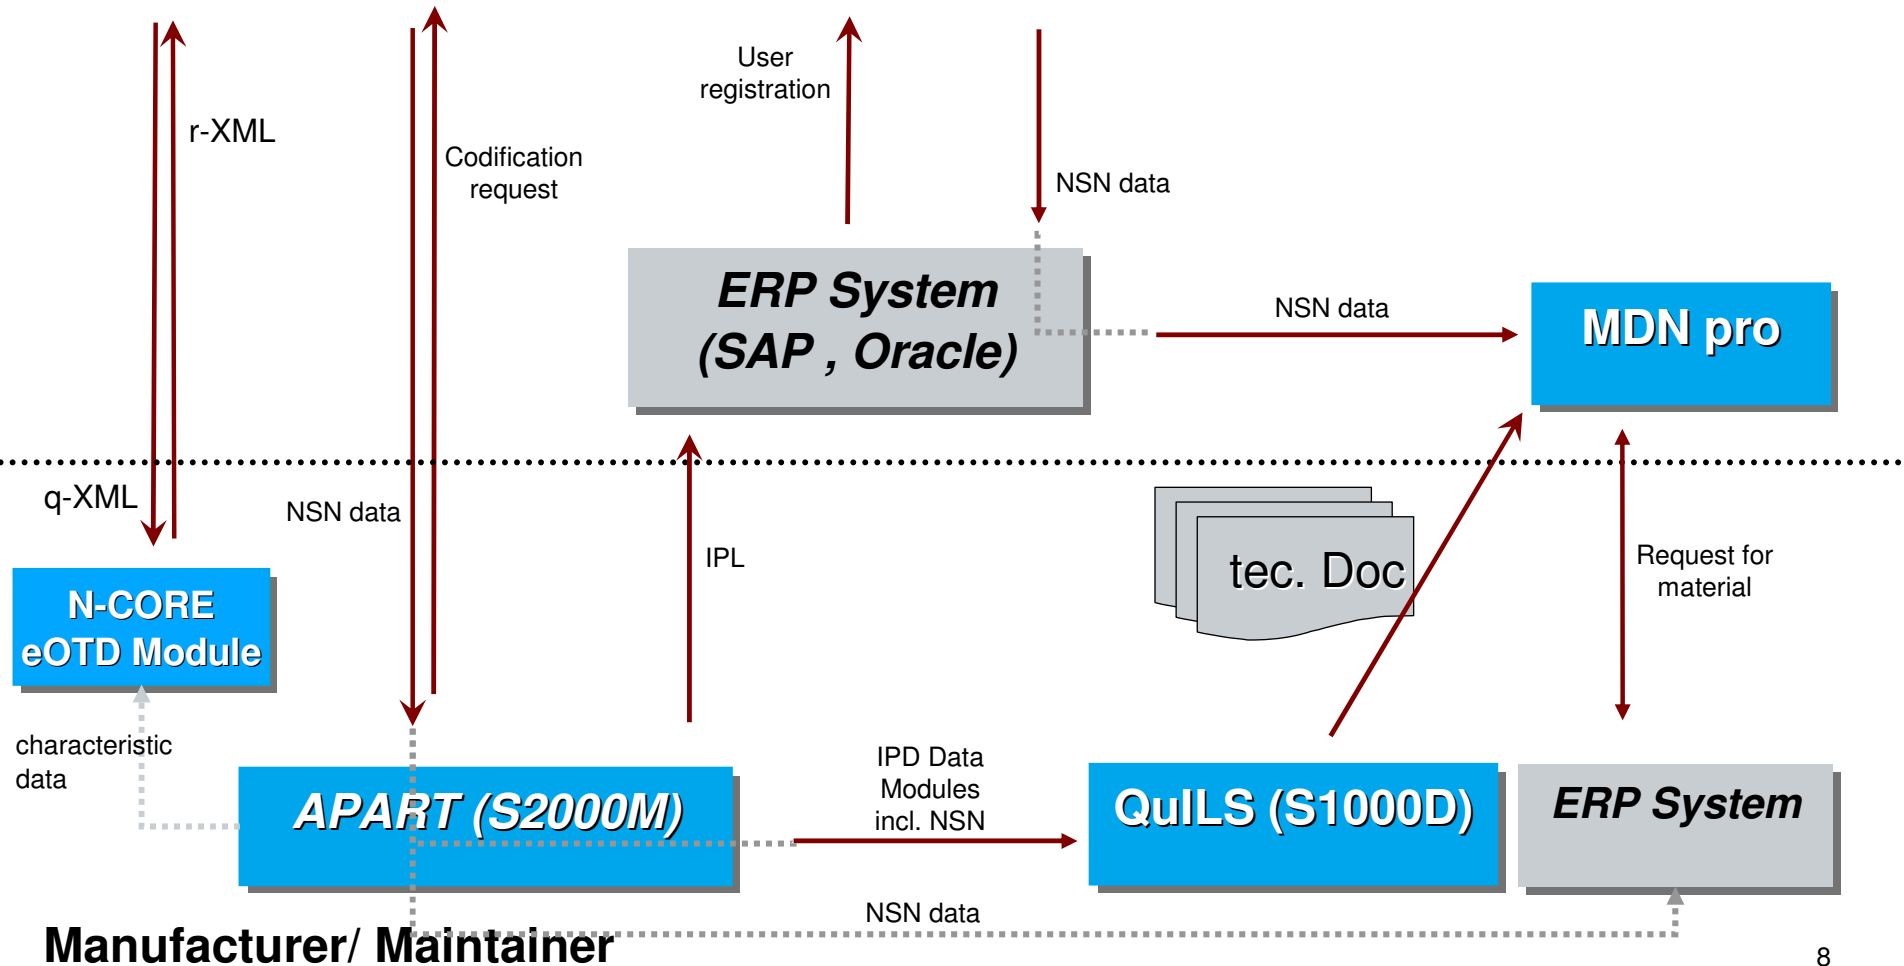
r-XML

Codification request

User registration

NSN data

ERP System (SAP , Oracle)

NSN data

MDN pro

q-XML

NSN data

IPL

tec. Doc

Request for material

N-CORE eOTD Module

characteristic data

APART (S2000M)

IPD Data Modules incl. NSN

QuILS (S1000D)

ERP System

NSN data

Manufacturer/ Maintainer

8